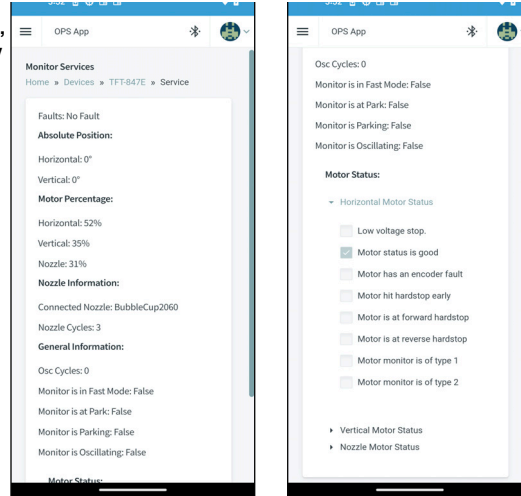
OPS App

Monitor Services
Home » Devices » TFT-847E » Service

Faults: No Fault
Absolute Position:
Horizontal: 0°
Vertical: 0°
Motor Percentage:
Horizontal: 52%
Vertical: 35%
Nozzle: 31%
Nozzle Information:
Connected Nozzle: BubbleCup2060
Nozzle Cycles: 3
General Information:
Osc Cycles: 0
Monitor is in Fast Mode: False
Monitor is at Park: False
Monitor is Parking: False
Monitor is Oscillating: False
Motor Status:

OPS App

Osc Cycles: 0
Monitor is in Fast Mode: False
Monitor is at Park: False
Monitor is Parking: False
Monitor is Oscillating: False
Motor Status:
Horizontal Motor Status
Low voltage stop.
Motor status is good
Motor has an encoder fault
Motor hit hardstop early
Motor is at forward hardstop
Motor is at reverse hardstop
Motor monitor is of type 1
Motor monitor is of type 2
Vertical Motor Status
Nozzle Motor Status